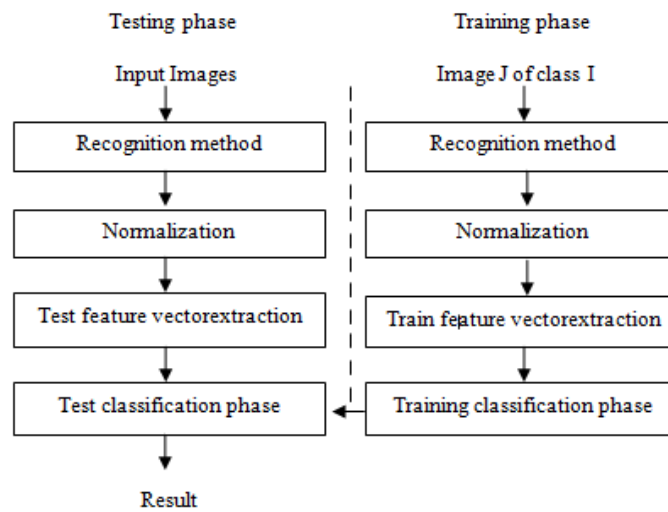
Testing phase

Input Images

Recognition method

Normalization

Test feature vectorextraction

Test classification phase

Result

Training phase

Image J of class I

Recognition method

Normalization

Train feature vectorextraction

Training classification phase